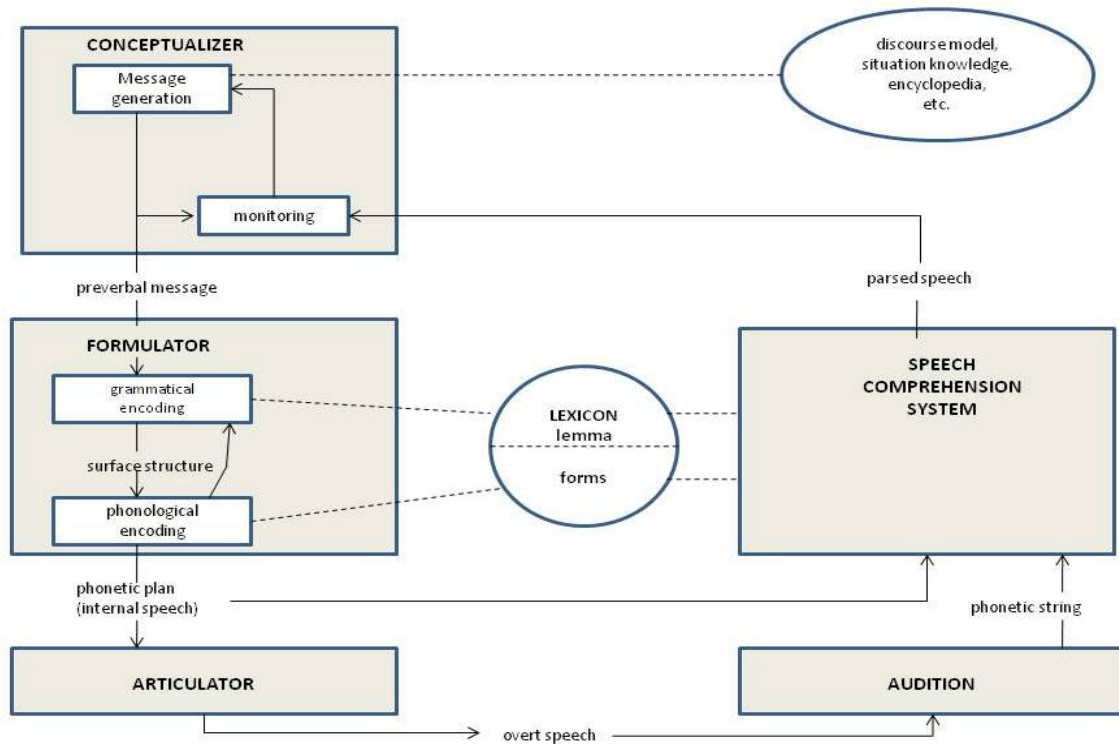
CONCEPTUALIZER

Message generation

monitoring

discourse model, situation knowledge, encyclopedia, etc.

preverbal message

parsed speech

FORMULATOR

grammatical encoding

surface structure

phonological encoding

LEXICON

lemma

forms

SPEECH COMPREHENSION SYSTEM

phonetic plan (internal speech)

phonetic string

ARTICULATOR

AUDITION

overt speech